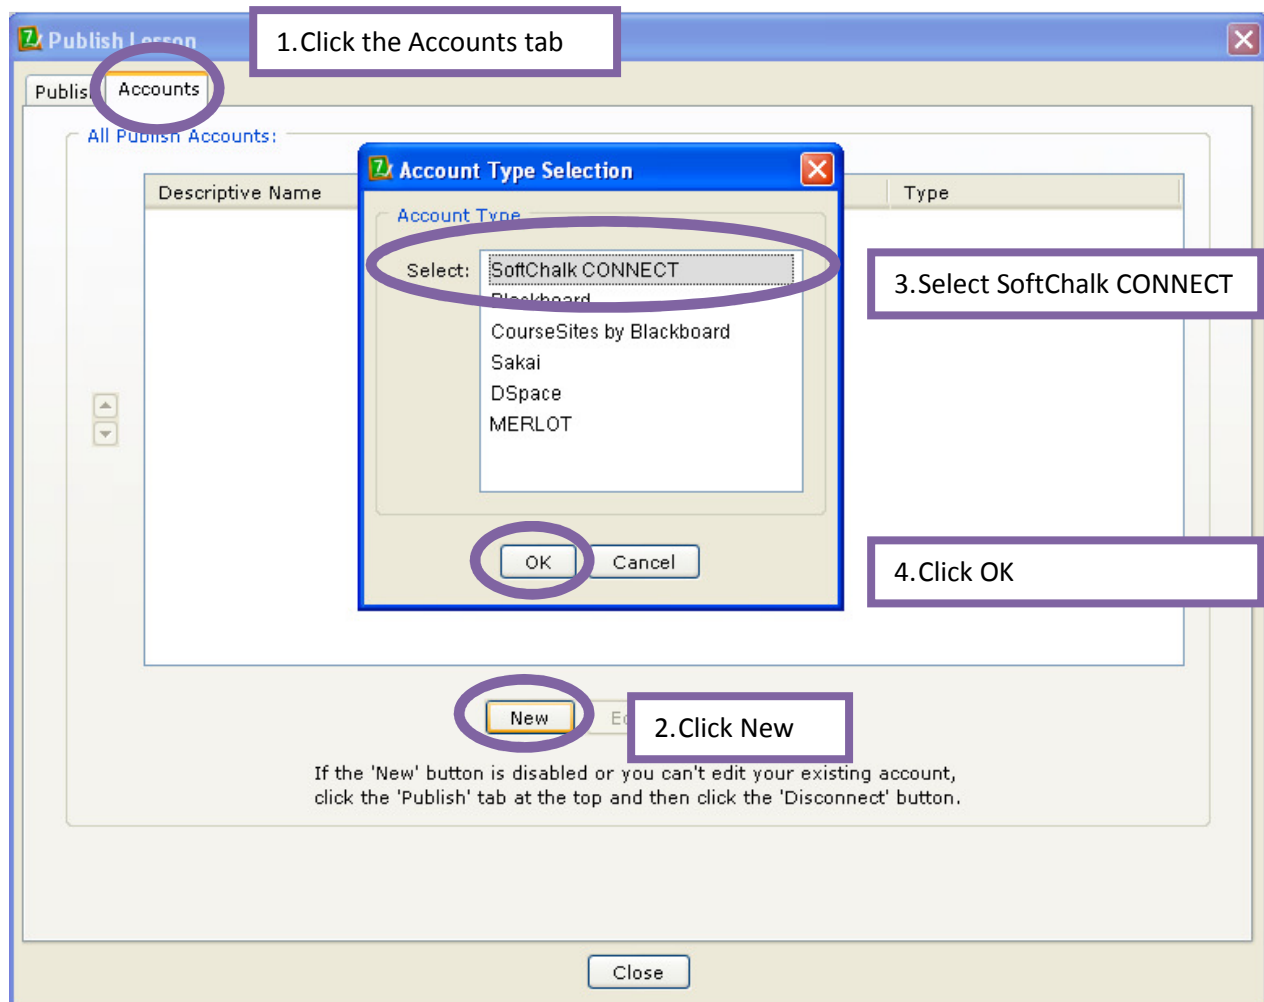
Publish Lesson

1.Click the Accounts tab

Publis

Accounts

All Publish Accounts:

Descriptive Name

Type

Account Type Selection

Account Type

Select:

SoftChalk CONNECT

Blackboard

CourseSites by Blackboard

Sakai

DSpace

MERLOT

3.Select SoftChalk CONNECT

OK

Cancel

4.Click OK

New

Ed

2.Click New

If the 'New' button is disabled or you can't edit your existing account, click the 'Publish' tab at the top and then click the 'Disconnect' button.

Close